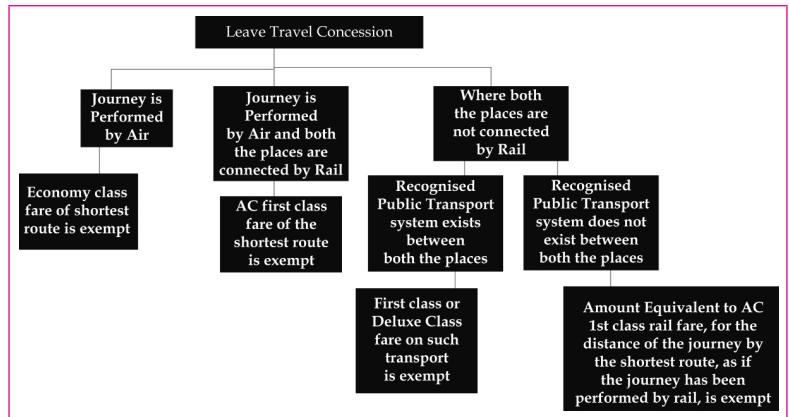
Leave Travel Concession

Journey is Performed by Air

Economy class fare of shortest route is exempt

Journey is Performed by Air and both the places are connected by Rail

AC first class fare of the shortest route is exempt

Where both the places are not connected by Rail

Recognised Public Transport system exists between both the places

First class or Deluxe Class fare on such transport is exempt

Recognised Public Transport system does not exist between both the places

Amount Equivalent to AC 1st class rail fare, for the distance of the journey by the shortest route, as if the journey has been performed by rail, is exempt